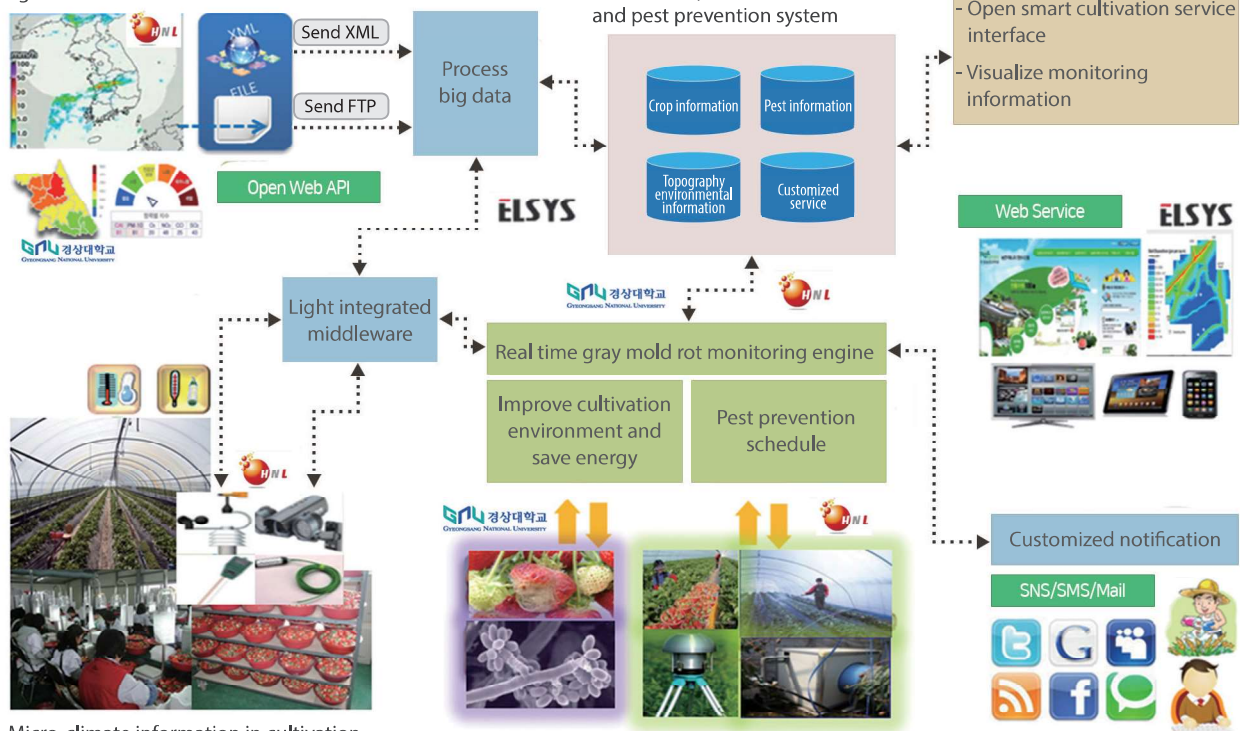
HNL

Send XML

XML

FILE

Send FTP

Open Web API

GNU 경상대학교 GYEONGSANG NATIONAL UNIVERSITY

Process big data

ELSYS

and pest prevention system

Crop information

Pest information

Topography environmental information

Customized service

- Open smart cultivation service interface

- Visualize monitoring information

Web Service

ELSYS

Light integrated middleware

GNU 경상대학교 GYEONGSANG NATIONAL UNIVERSITY

HNL

Real time gray mold rot monitoring engine

Improve cultivation environment and save energy

Pest prevention schedule

HNL

GNU 경상대학교 GYEONGSANG NATIONAL UNIVERSITY

HNL

Customized notification

SNS/SMS/Mail

Micro-climate information in cultivation